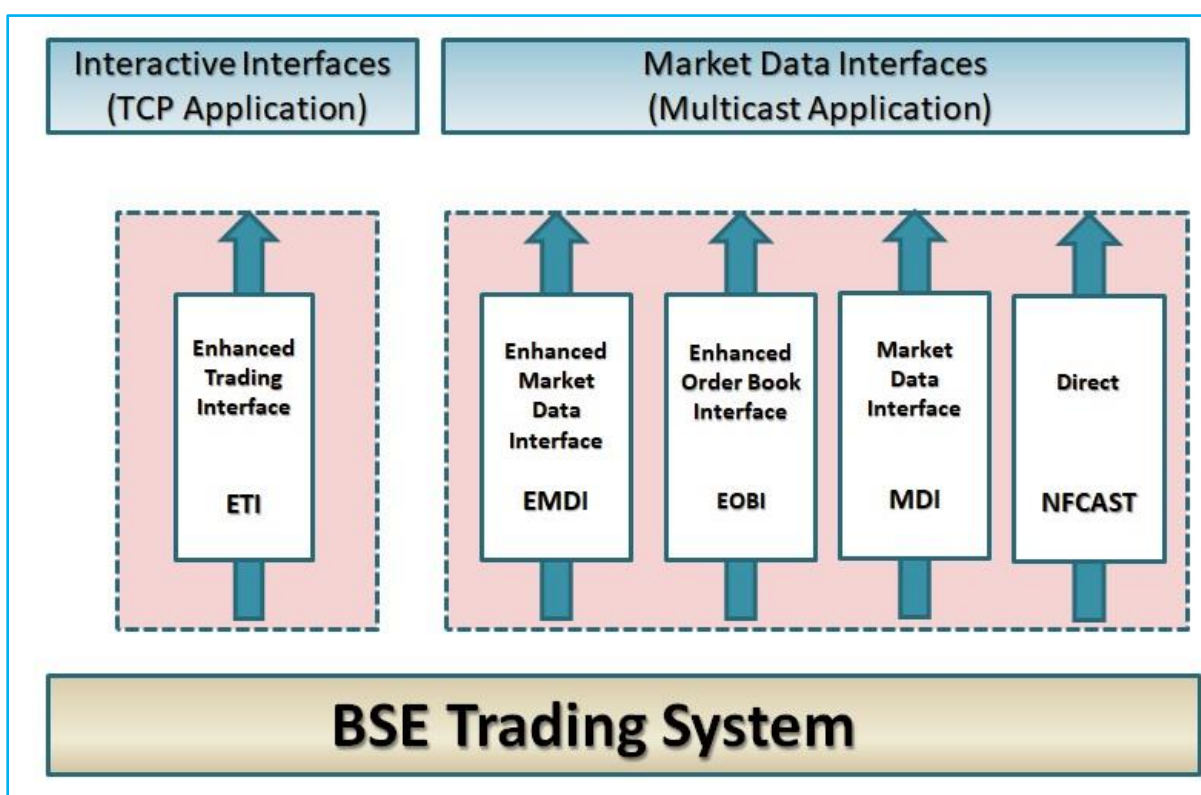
Interactive Interfaces
(TCP Application)

Market Data Interfaces
(Multicast Application)

Enhanced Trading Interface

ETI

Enhanced Market Data Interface

EMDI

Enhanced Order Book Interface

EOBI

Market Data Interface

MDI

Direct

NFCAST

BSE Trading System